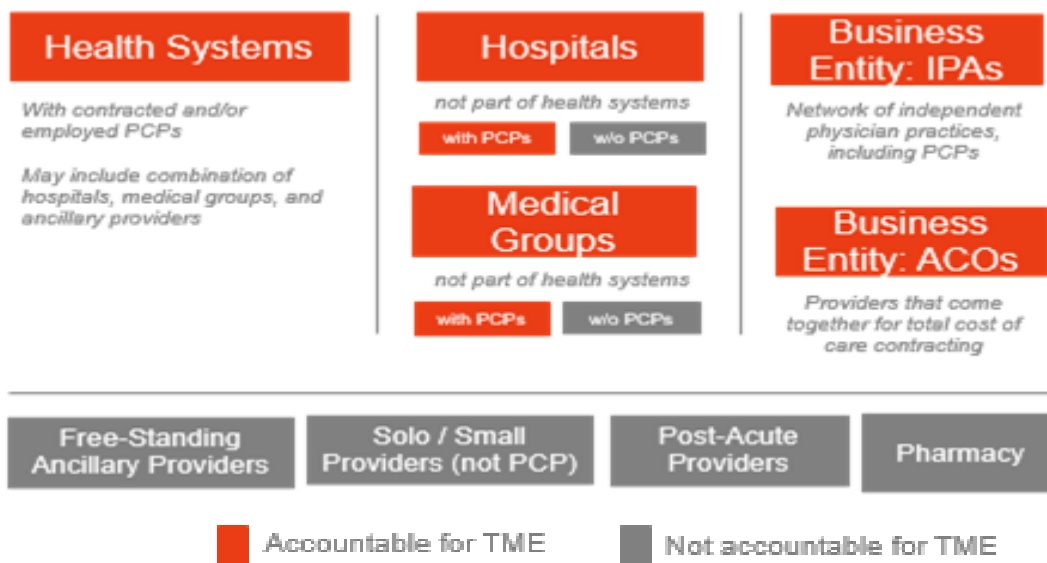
Health Systems

With contracted and/or employed PCPs

May include combination of hospitals, medical groups, and ancillary providers

Hospitals

not part of health systems

with PCPs

w/o PCPs

Medical Groups

not part of health systems

with PCPs

w/o PCPs

Business Entity: IPAs

Network of independent physician practices, including PCPs

Business Entity: ACOs

Providers that come together for total cost of care contracting

Free-Standing Ancillary Providers

Solo / Small Providers (not PCP)

Post-Acute Providers

Pharmacy

Accountable for TME

Not accountable for TME